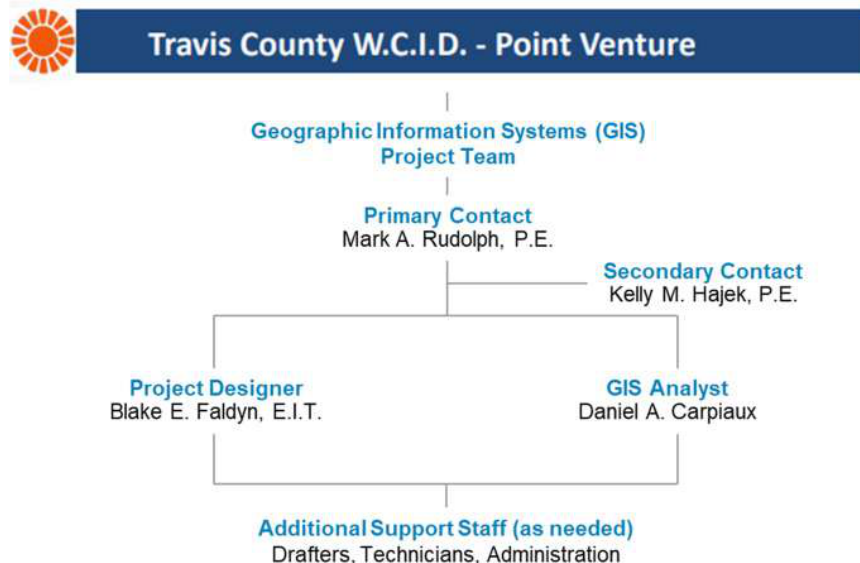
Travis County W.C.I.D. - Point Venture

Geographic Information Systems (GIS) Project Team

Primary Contact
Mark A. Rudolph, P.E.

Secondary Contact
Kelly M. Hajek, P.E.

Project Designer
Blake E. Faldyn, E.I.T.

GIS Analyst
Daniel A. Carpiaux

Additional Support Staff (as needed)
Drafters, Technicians, Administration